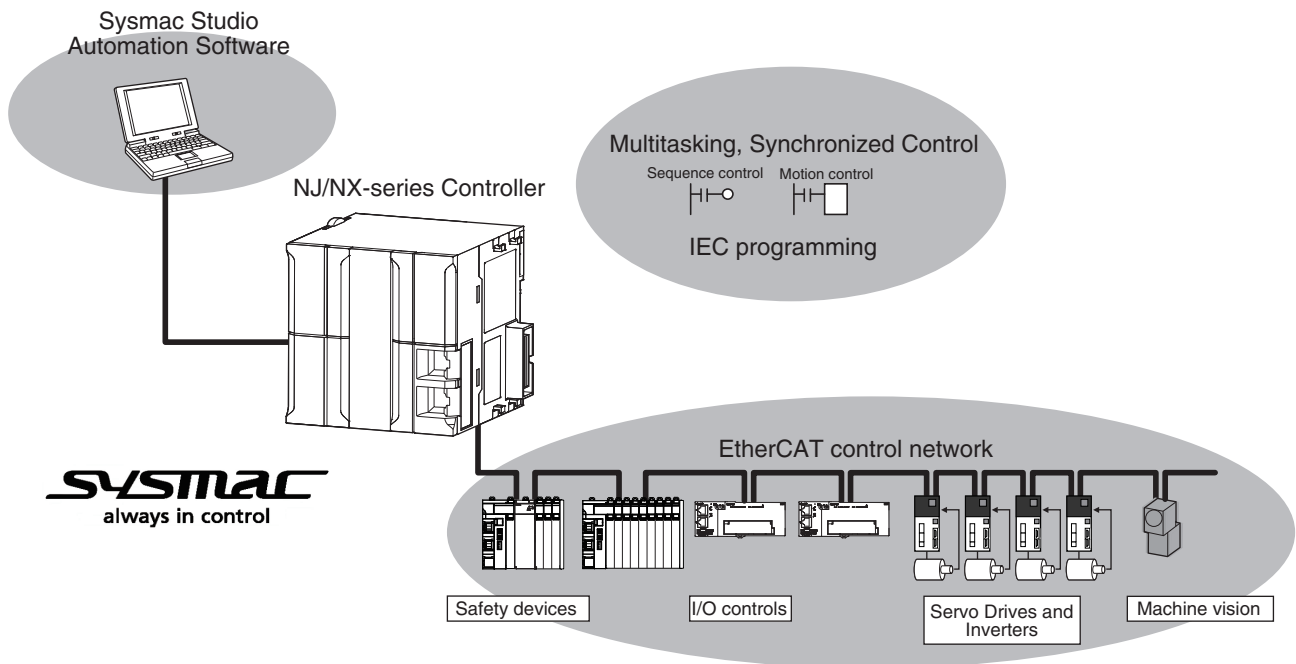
Sysmac Studio Automation Software

Multitasking, Synchronized Control

Sequence control

Motion control

IEC programming

NJ/NX-series Controller

EtherCAT control network

SYSMAC
always in control

Safety devices

I/O controls

Servo Drives and Inverters

Machine vision